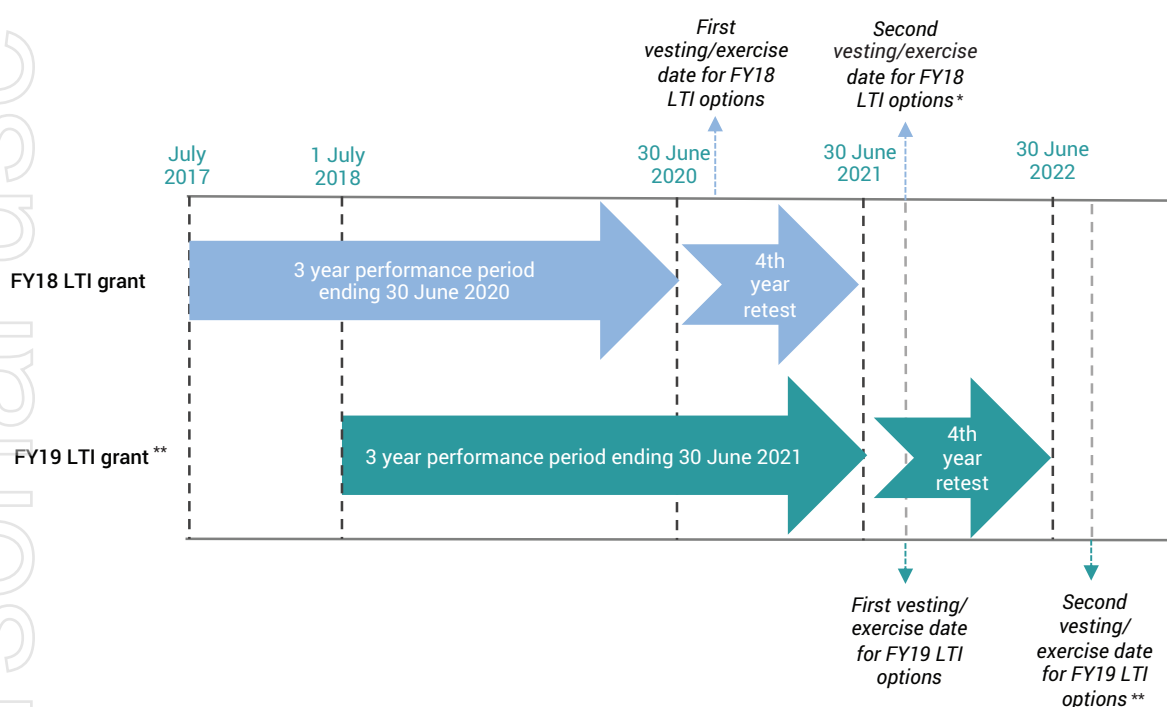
First vesting/exercise date for FY18 LTI options

Second vesting/exercise date for FY18 LTI options*

July 2017

1 July 2018

30 June 2020

30 June 2021

30 June 2022

FY18 LTI grant

3 year performance period ending 30 June 2020

4th year retest

FY19 LTI grant**

3 year performance period ending 30 June 2021

4th year retest

First vesting/exercise date for FY19 LTI options

Second vesting/exercise date for FY19 LTI options**